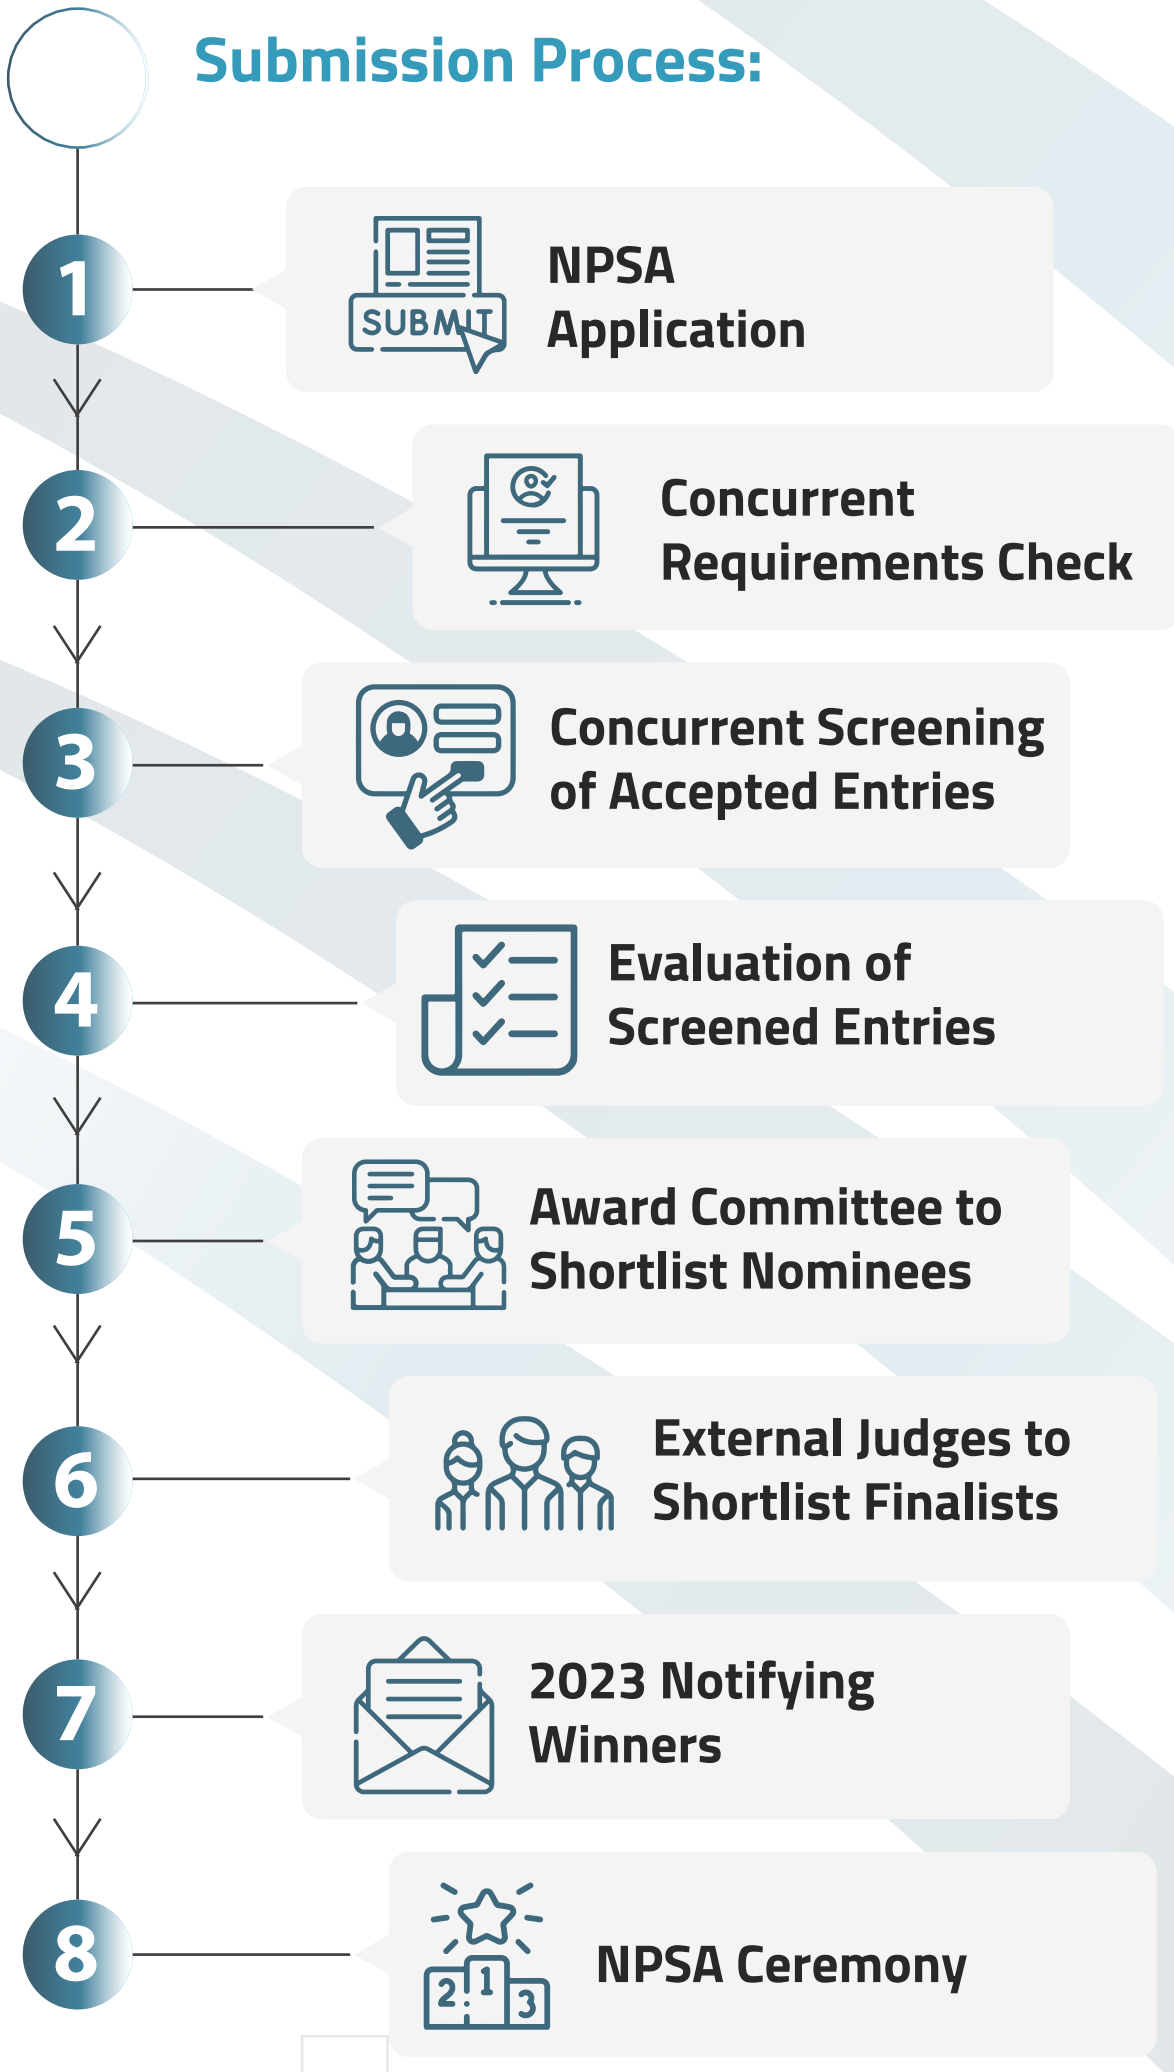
Submission Process:

1

SUBMIT

NPSA Application

2

Concurrent Requirements Check

3

Concurrent Screening of Accepted Entries

4

Evaluation of Screened Entries

5

Award Committee to Shortlist Nominees

6

External Judges to Shortlist Finalists

7

2023 Notifying Winners

8

2 1 3

NPSA Ceremony